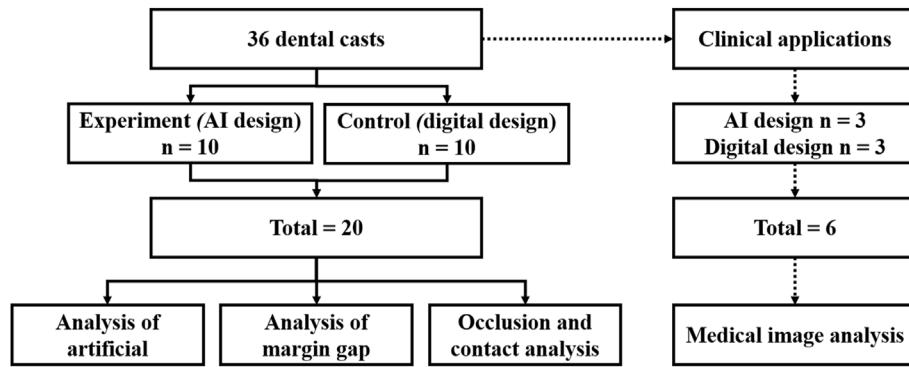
36 dental casts

Clinical applications

Experiment (AI design) n = 10

Control (digital design) n = 10

AI design n = 3
Digital design n = 3

Total = 20

Total = 6

Analysis of artificial

Analysis of margin gap

Occlusion and contact analysis

Medical image analysis